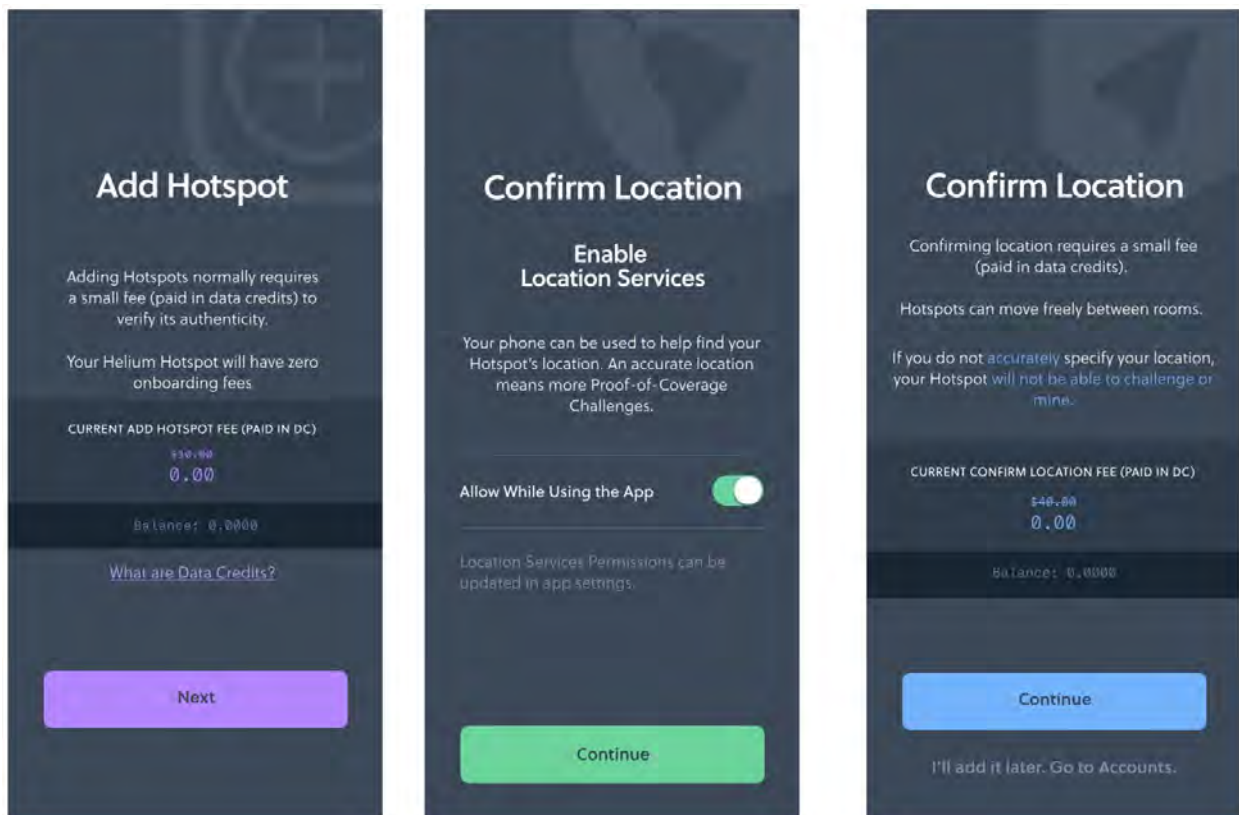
Add Hotspot

Adding Hotspots normally requires a small fee (paid in data credits) to verify its authenticity.

Your Helium Hotspot will have zero onboarding fees

CURRENT ADD HOTSPOT FEE (PAID IN DC)

~~\$10.00~~
0.00

Balance: 0.0000

What are Data Credits?

Next

Confirm Location

Enable
Location Services

Your phone can be used to help find your Hotspot's location. An accurate location means more Proof-of-Coverage Challenges.

Allow While Using the App

Location Services Permissions can be updated in app settings.

Continue

Confirm Location

Confirming location requires a small fee (paid in data credits).

Hotspots can move freely between rooms.

If you do not accurately specify your location, your Hotspot will not be able to challenge or mine.

CURRENT CONFIRM LOCATION FEE (PAID IN DC)

~~\$40.00~~
0.00

Balance: 0.0000

Continue

I'll add it later. Go to Accounts.